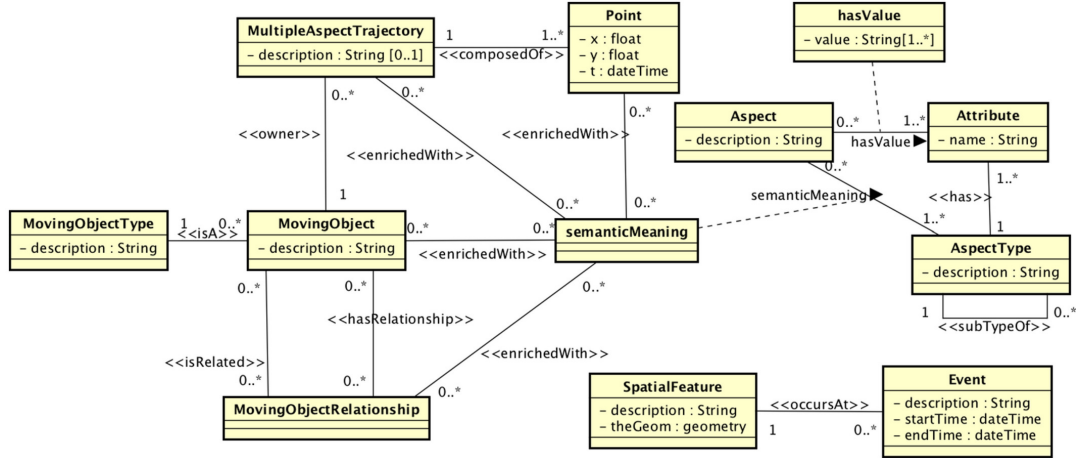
MultipleAspectTrajectory
- description : String [0..1]

1

1..*

<<composedOf>>

Point
- x : float
- y : float
- t : dateTime

hasValue
- value : String[1..*]

0..*

<<owner>>

1

0..*

<<enrichedWith>>

0..*

<<enrichedWith>>

Aspect
- description : String

0..*

1..*

hasValue

Attribute
- name : String

0..*

semanticMeaning

1..*

<<has>>

1..*

1

MovingObjectType
- description : String

1

0..*

<<isA>>

MovingObject
- description : String

0..*

<<enrichedWith>>

0..*

0..*

semanticMeaning

AspectType
- description : String

1

0..*

<<subTypeOf>>

0..*

0..*

<<hasRelationship>>

0..*

<<enrichedWith>>

<<isRelated>>

0..*

0..*

0..*

MovingObjectRelationship

SpatialFeature
- description : String
- theGeom : geometry

<<occursAt>>

1

0..*

Event
- description : String
- startTime : dateTime
- endTime : dateTime